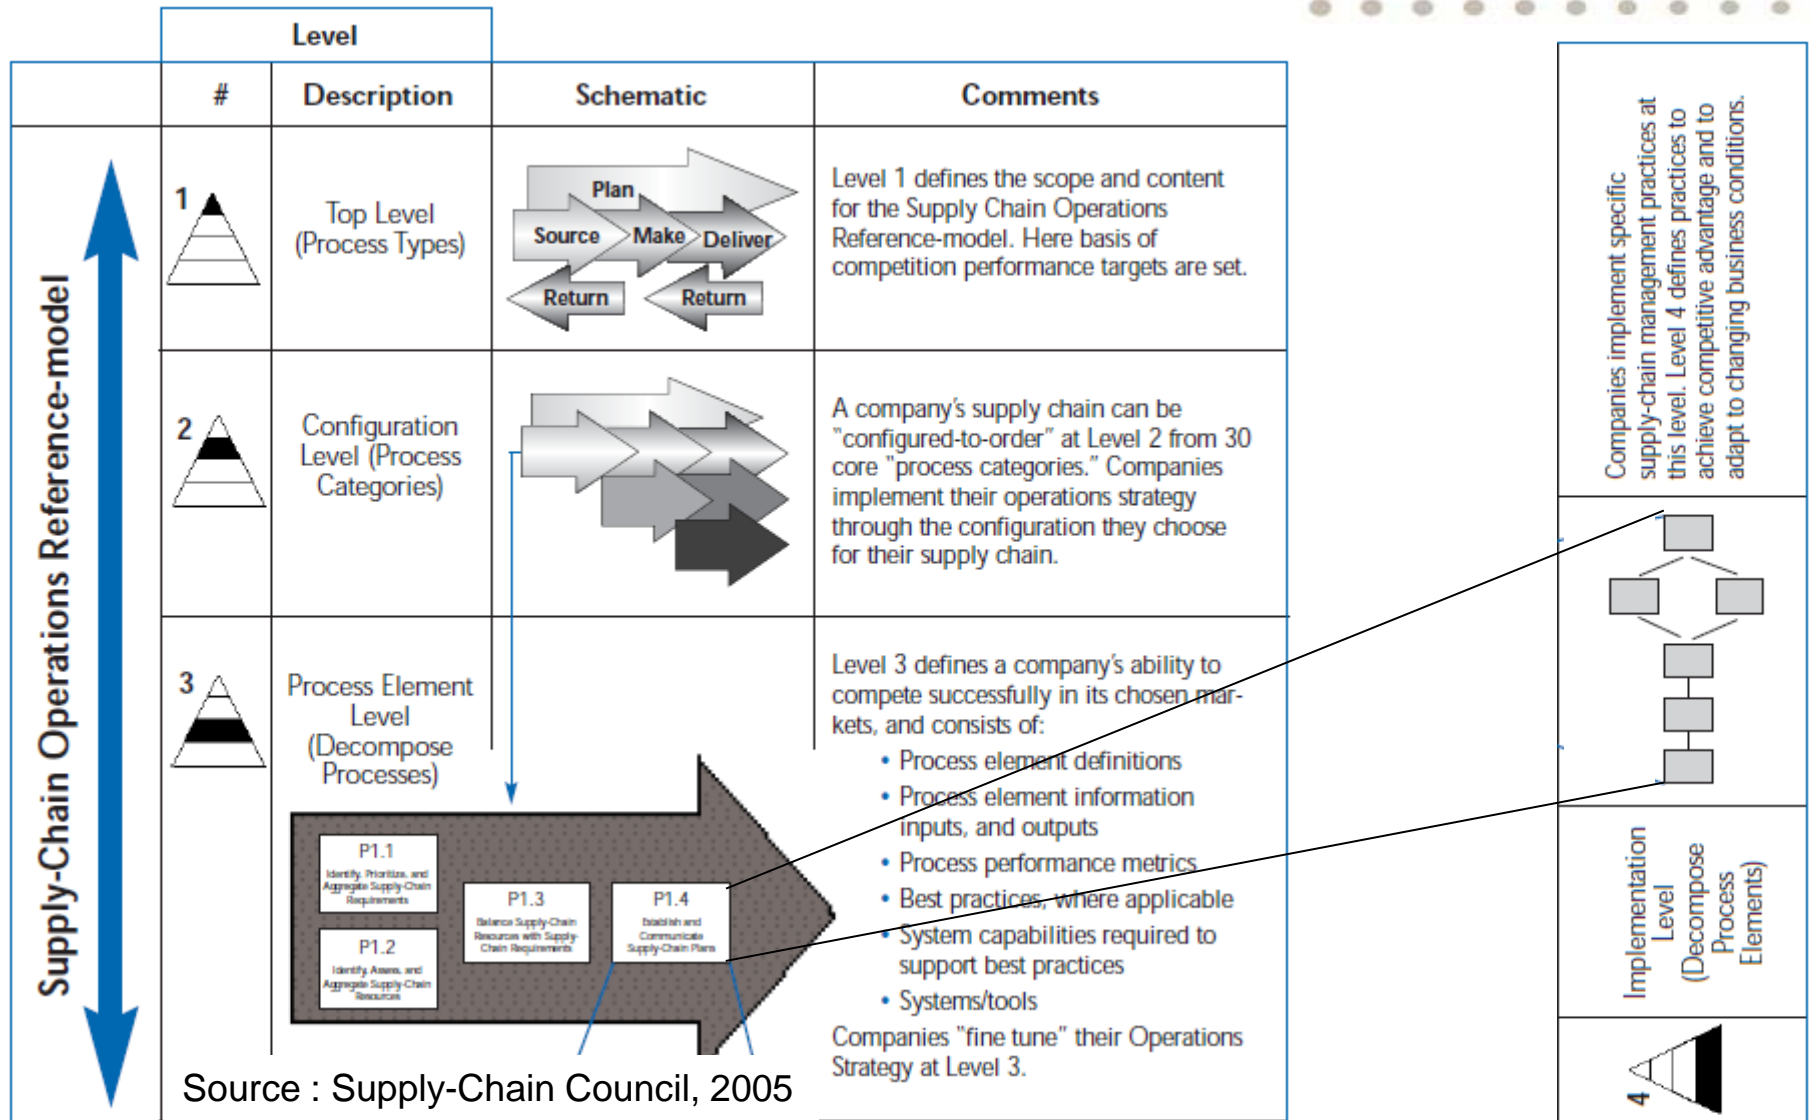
Level

| # | Description | Schematic | Comments |
|---|---|---|---|
| 1 | Top Level (Process Types) | Plan Source Make Deliver Return Return | Level 1 defines the scope and content for the Supply Chain Operations Reference-model. Here basis of competition performance targets are set. |
| 2 | Configuration Level (Process Categories) | | A company's supply chain can be "configured-to-order" at Level 2 from 30 core "process categories." Companies implement their operations strategy through the configuration they choose for their supply chain. |
| 3 | Process Element Level (Decompose Processes) | P1.1 Identify, Prioritize, and Aggregate Supply-Chain Requirements P1.2 Identify, Assess, and Aggregate Supply-Chain Resources P1.3 Balance Supply-Chain Resources with Supply-Chain Requirements P1.4 Establish and Communicate Supply-Chain Plans | Level 3 defines a company's ability to compete successfully in its chosen markets, and consists of: • Process element definitions • Process element information inputs, and outputs • Process performance metrics • Best practices, where applicable • System capabilities required to support best practices • Systems/tools Companies "fine tune" their Operations Strategy at Level 3. |

Supply-Chain Operations Reference-model

Companies implement specific supply-chain management practices at this level. Level 4 defines practices to achieve competitive advantage and to adapt to changing business conditions.

Implementation Level (Decompose Process Elements)

4

Source : Supply-Chain Council, 2005